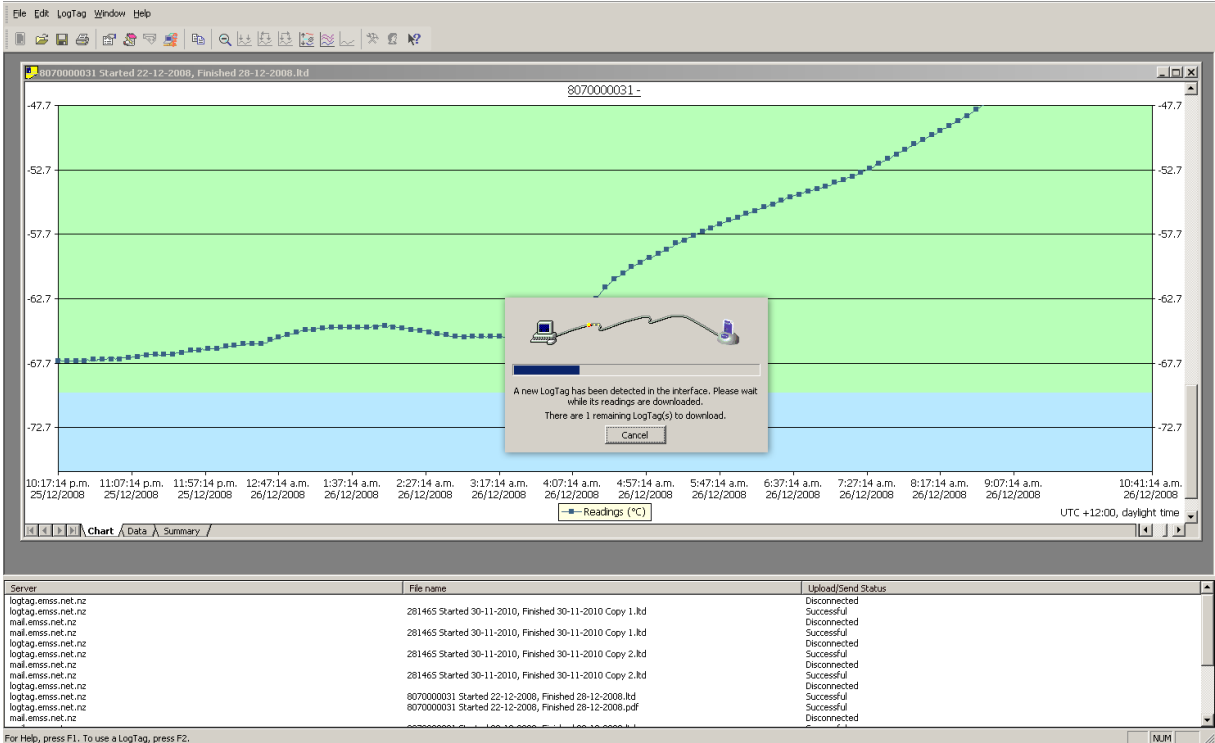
File Edit LogTag Window Help

8070000031 Started 22-12-2008, Finished 28-12-2008.ltd

8070000031 -

-47.7
-52.7
-57.7
-62.7
-67.7
-72.7

-47.7
-52.7
-57.7
-62.7
-67.7
-72.7

A new LogTag has been detected in the interface. Please wait while its readings are downloaded.
There are 1 remaining LogTag(s) to download.

Cancel

10:17:14 p.m. 25/12/2008
11:07:14 p.m. 25/12/2008
11:57:14 p.m. 25/12/2008
12:47:14 a.m. 26/12/2008
1:37:14 a.m. 26/12/2008
2:27:14 a.m. 26/12/2008
3:17:14 a.m. 26/12/2008
4:07:14 a.m. 26/12/2008
4:57:14 a.m. 26/12/2008
5:47:14 a.m. 26/12/2008
6:37:14 a.m. 26/12/2008
7:27:14 a.m. 26/12/2008
8:17:14 a.m. 26/12/2008
9:07:14 a.m. 26/12/2008
10:41:14 a.m. 26/12/2008

Readings (°C)

UTC +12:00, daylight time

Chart Data Summary

| Server | File name | Upload/Send Status |
|---|---|---|
| logtag.emss.net.nz | | Disconnected |
| logtag.emss.net.nz | 281465 Started 30-11-2010, Finished 30-11-2010 Copy 1.ltd | Successful |
| mail.emss.net.nz | | Disconnected |
| mail.emss.net.nz | 281465 Started 30-11-2010, Finished 30-11-2010 Copy 1.ltd | Successful |
| logtag.emss.net.nz | | Disconnected |
| logtag.emss.net.nz | 281465 Started 30-11-2010, Finished 30-11-2010 Copy 2.ltd | Successful |
| mail.emss.net.nz | | Disconnected |
| mail.emss.net.nz | 281465 Started 30-11-2010, Finished 30-11-2010 Copy 2.ltd | Successful |
| logtag.emss.net.nz | | Disconnected |
| logtag.emss.net.nz | 8070000031 Started 22-12-2008, Finished 28-12-2008.ltd | Successful |
| logtag.emss.net.nz | 8070000031 Started 22-12-2008, Finished 28-12-2008.pdf | Successful |
| mail.emss.net.nz | | Disconnected |

For Help, press F1. To use a LogTag, press F2.
NUM